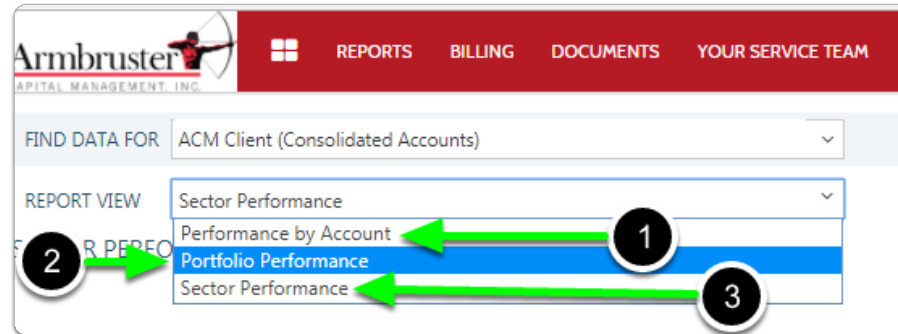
Armbruster
APITAL MANAGEMENT, INC.

REPORTS BILLING DOCUMENTS YOUR SERVICE TEAM

FIND DATA FOR ACM Client (Consolidated Accounts)

REPORT VIEW Sector Performance

Performance by Account
Portfolio Performance
Sector Performance

1
2
3